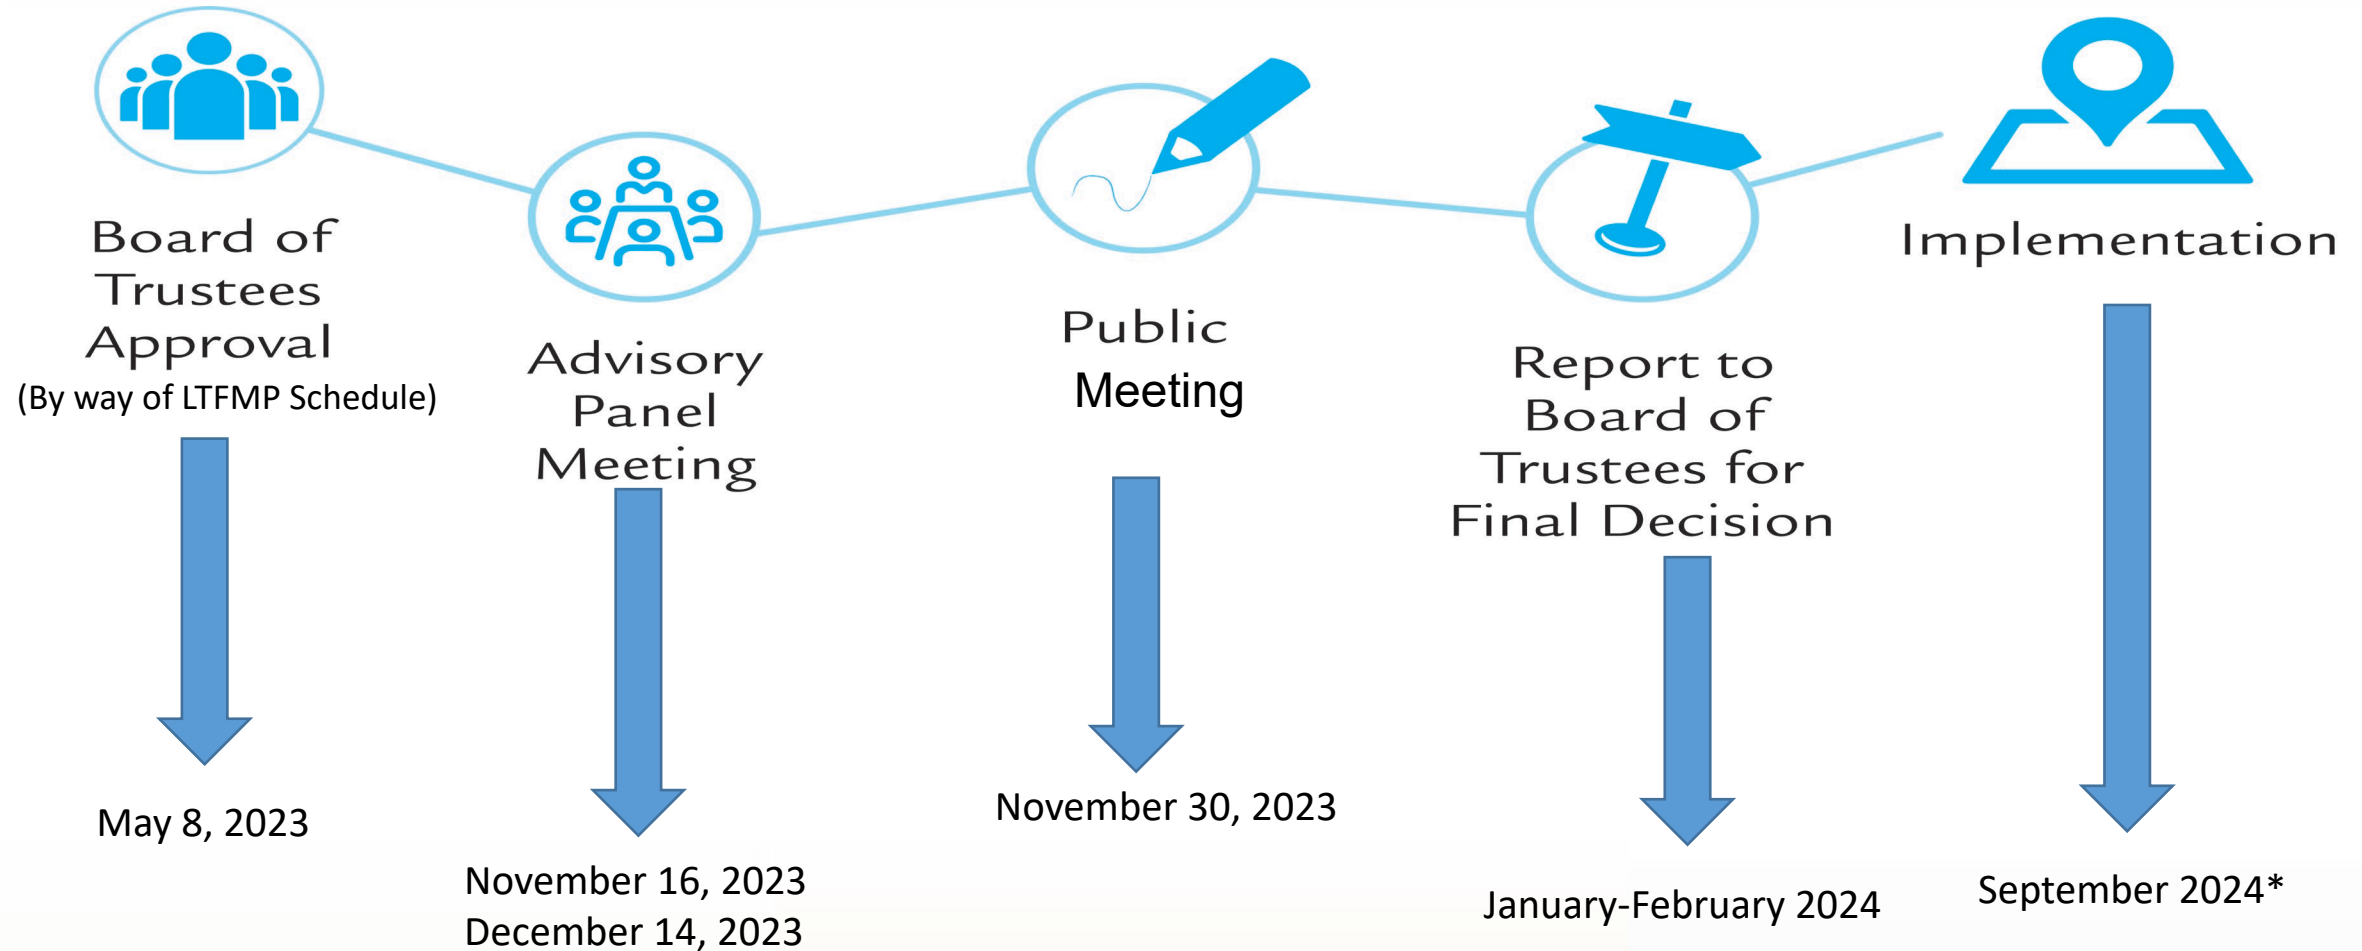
Board of Trustees Approval
(By way of LTFMP Schedule)

May 8, 2023

Advisory Panel Meeting

November 16, 2023
December 14, 2023

Public Meeting

November 30, 2023

Report to Board of Trustees for Final Decision

January-February 2024

Implementation

September 2024*